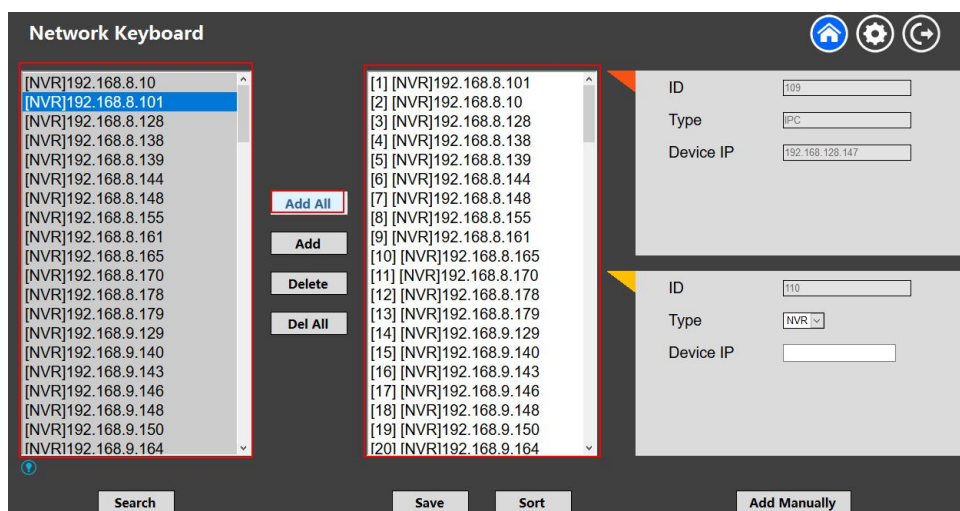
Network Keyboard

[NVR]192.168.8.10
[NVR]192.168.8.101
[NVR]192.168.8.128
[NVR]192.168.8.138
[NVR]192.168.8.139
[NVR]192.168.8.144
[NVR]192.168.8.148
[NVR]192.168.8.155
[NVR]192.168.8.161
[NVR]192.168.8.165
[NVR]192.168.8.170
[NVR]192.168.8.178
[NVR]192.168.8.179
[NVR]192.168.9.129
[NVR]192.168.9.140
[NVR]192.168.9.143
[NVR]192.168.9.146
[NVR]192.168.9.148
[NVR]192.168.9.150
[NVR]192.168.9.164

Add All
Add
Delete
Del All

[1] [NVR]192.168.8.101
[2] [NVR]192.168.8.10
[3] [NVR]192.168.8.128
[4] [NVR]192.168.8.138
[5] [NVR]192.168.8.139
[6] [NVR]192.168.8.144
[7] [NVR]192.168.8.148
[8] [NVR]192.168.8.155
[9] [NVR]192.168.8.161
[10] [NVR]192.168.8.165
[11] [NVR]192.168.8.170
[12] [NVR]192.168.8.178
[13] [NVR]192.168.8.179
[14] [NVR]192.168.9.129
[15] [NVR]192.168.9.140
[16] [NVR]192.168.9.143
[17] [NVR]192.168.9.146
[18] [NVR]192.168.9.148
[19] [NVR]192.168.9.150
[20] [NVR]192.168.9.164

ID 109
Type IPC
Device IP 192.168.128.147

ID 110
Type NVR
Device IP

Search
Save
Sort
Add Manually